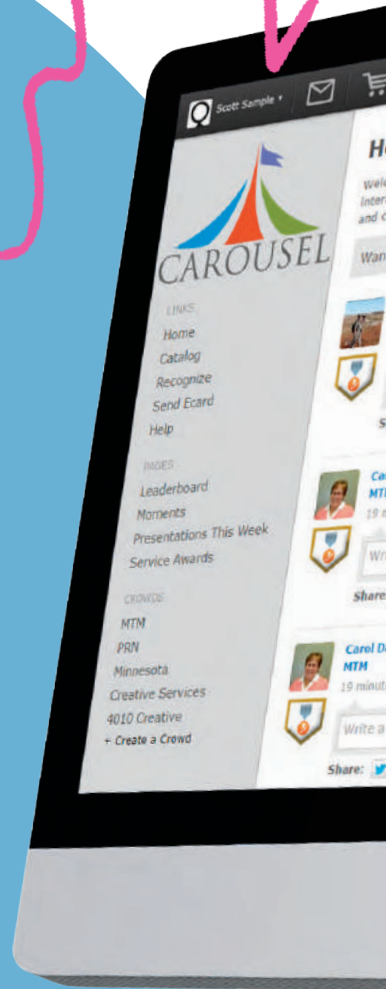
Scott Sample

CAROUSEL

LINKS
Home
Catalog
Recognize
Send Ecard
Help

PAGES
Leaderboard
Moments
Presentations This Week
Service Awards

CROWDS
MTM
PRN
Minnesota
Creative Services
4010 Creative
+ Create a Crowd

H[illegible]

Welc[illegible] Inter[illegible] and c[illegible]

Wan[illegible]

S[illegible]

Ca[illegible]
MT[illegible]
19 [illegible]

Wr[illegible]

Share

Carol D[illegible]
MTM
19 minut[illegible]

Write a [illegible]

Share: